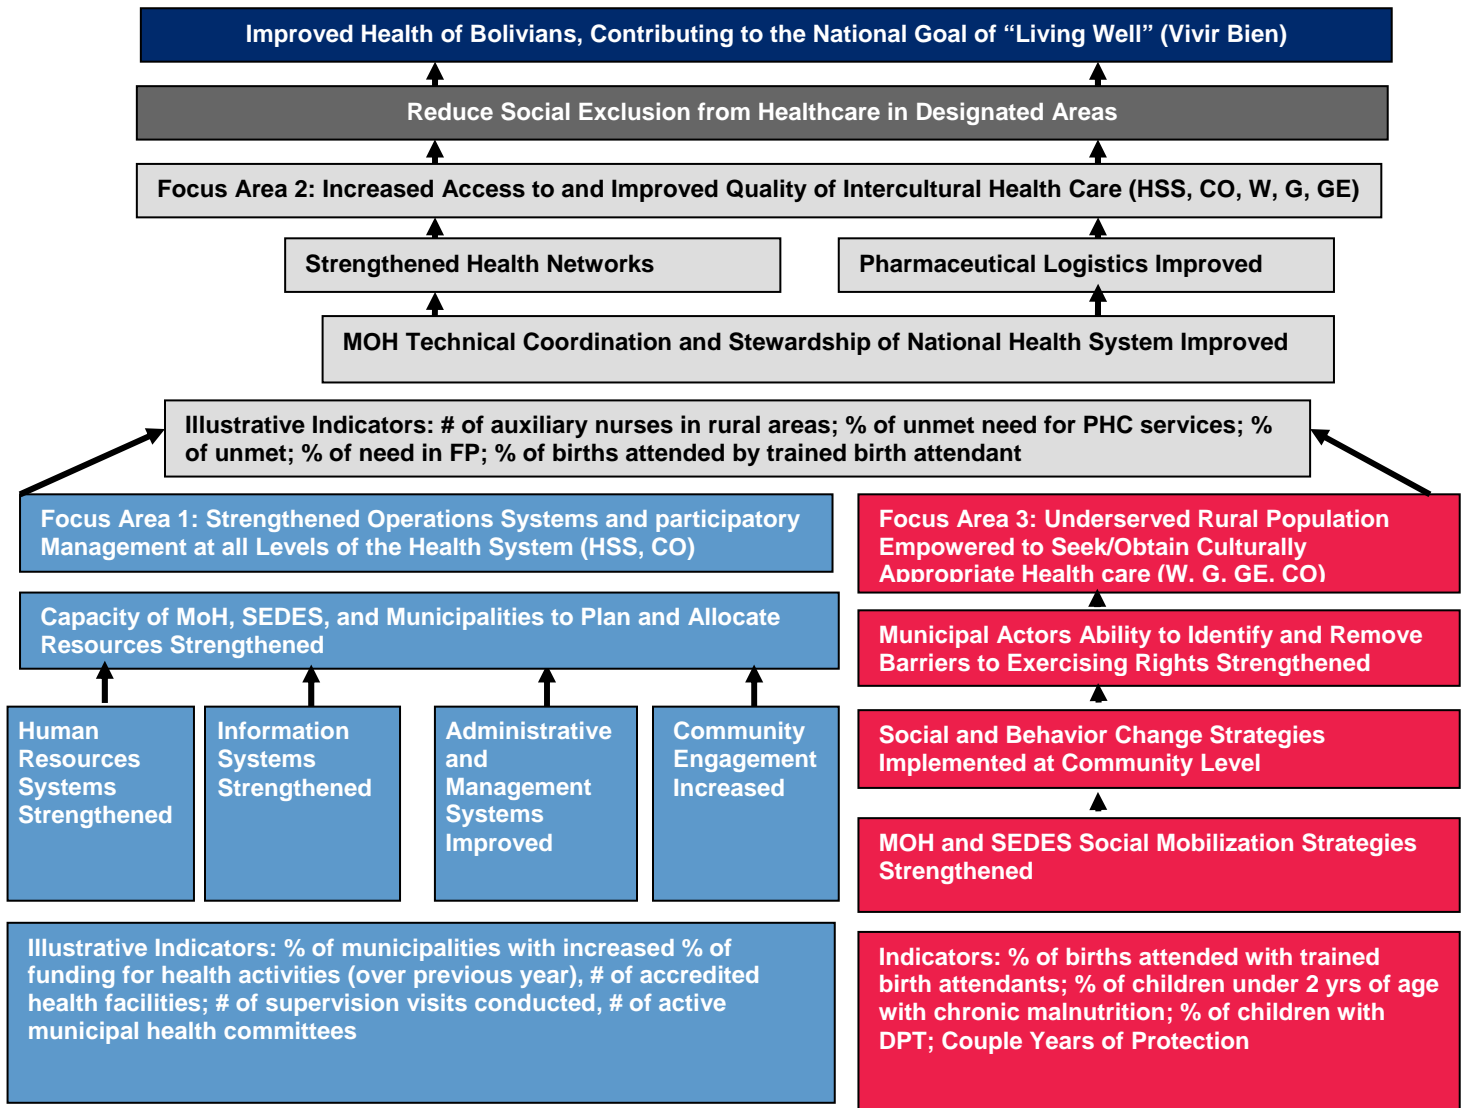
Improved Health of Bolivians, Contributing to the National Goal of “Living Well” (Vivir Bien)

Reduce Social Exclusion from Healthcare in Designated Areas

Focus Area 2: Increased Access to and Improved Quality of Intercultural Health Care (HSS, CO, W, G, GE)

Strengthened Health Networks

Pharmaceutical Logistics Improved

MOH Technical Coordination and Stewardship of National Health System Improved

Illustrative Indicators: # of auxiliary nurses in rural areas; % of unmet need for PHC services; % of unmet; % of need in FP; % of births attended by trained birth attendant

Focus Area 1: Strengthened Operations Systems and participatory Management at all Levels of the Health System (HSS, CO)

Capacity of MoH, SEDES, and Municipalities to Plan and Allocate Resources Strengthened

Human Resources Systems Strengthened

Information Systems Strengthened

Administrative and Management Systems Improved

Community Engagement Increased

Illustrative Indicators: % of municipalities with increased % of funding for health activities (over previous year), # of accredited health facilities; # of supervision visits conducted, # of active municipal health committees

Focus Area 3: Underserved Rural Population Empowered to Seek/Obtain Culturally Appropriate Health care (W, G, GE, CO)

Municipal Actors Ability to Identify and Remove Barriers to Exercising Rights Strengthened

Social and Behavior Change Strategies Implemented at Community Level

MOH and SEDES Social Mobilization Strategies Strengthened

Indicators: % of births attended with trained birth attendants; % of children under 2 yrs of age with chronic malnutrition; % of children with DPT; Couple Years of Protection